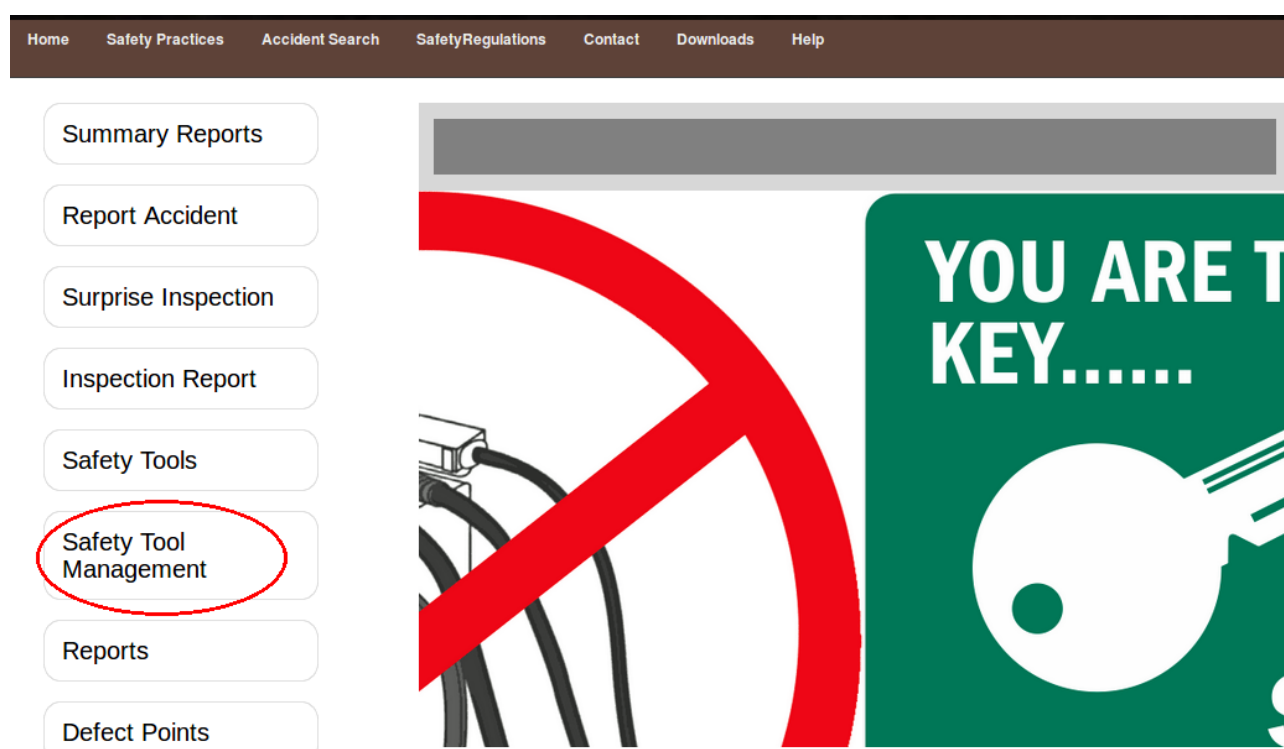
Home Safety Practices Accident Search SafetyRegulations Contact Downloads Help

Summary Reports

Report Accident

Surprise Inspection

Inspection Report

Safety Tools

Safety Tool Management

Reports

Defect Points

YOU ARE T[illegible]
KEY......